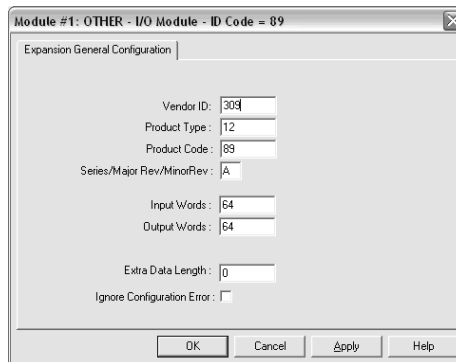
Module #1: OTHER - I/O Module - ID Code = 89

Expansion General Configuration

Vendor ID: 309
Product Type : 12
Product Code : 89
Series/Major Rev/MinorRev : A

Input Words : 64
Output Words : 64

Extra Data Length : 0
Ignore Configuration Error :

OK Cancel Apply Help